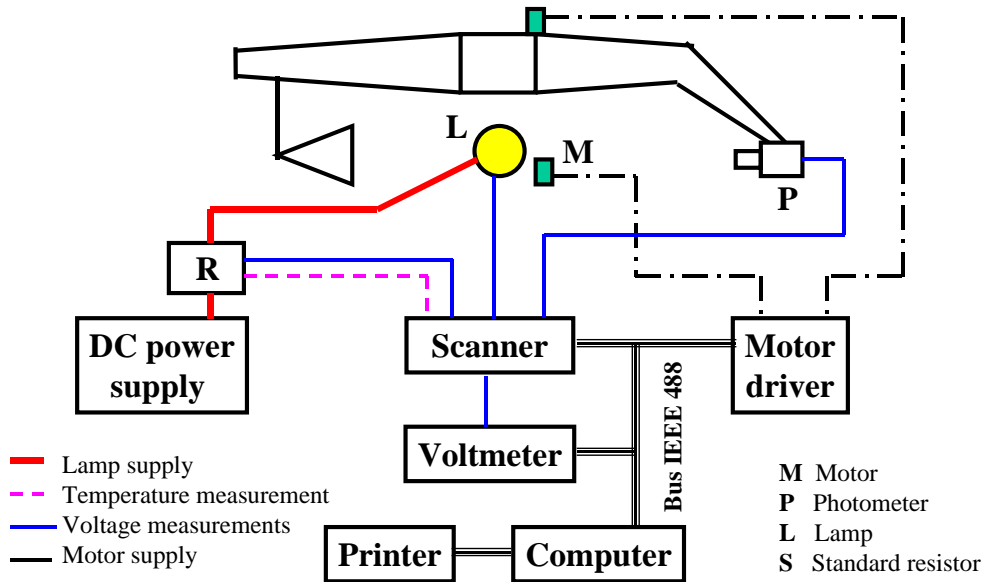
L

M

P

R

DC power supply

Scanner

Motor driver

Bus IEEE 488

Voltmeter

Printer

Computer

Lamp supply
Temperature measurement
Voltage measurements
Motor supply

M Motor
P Photometer
L Lamp
S Standard resistor